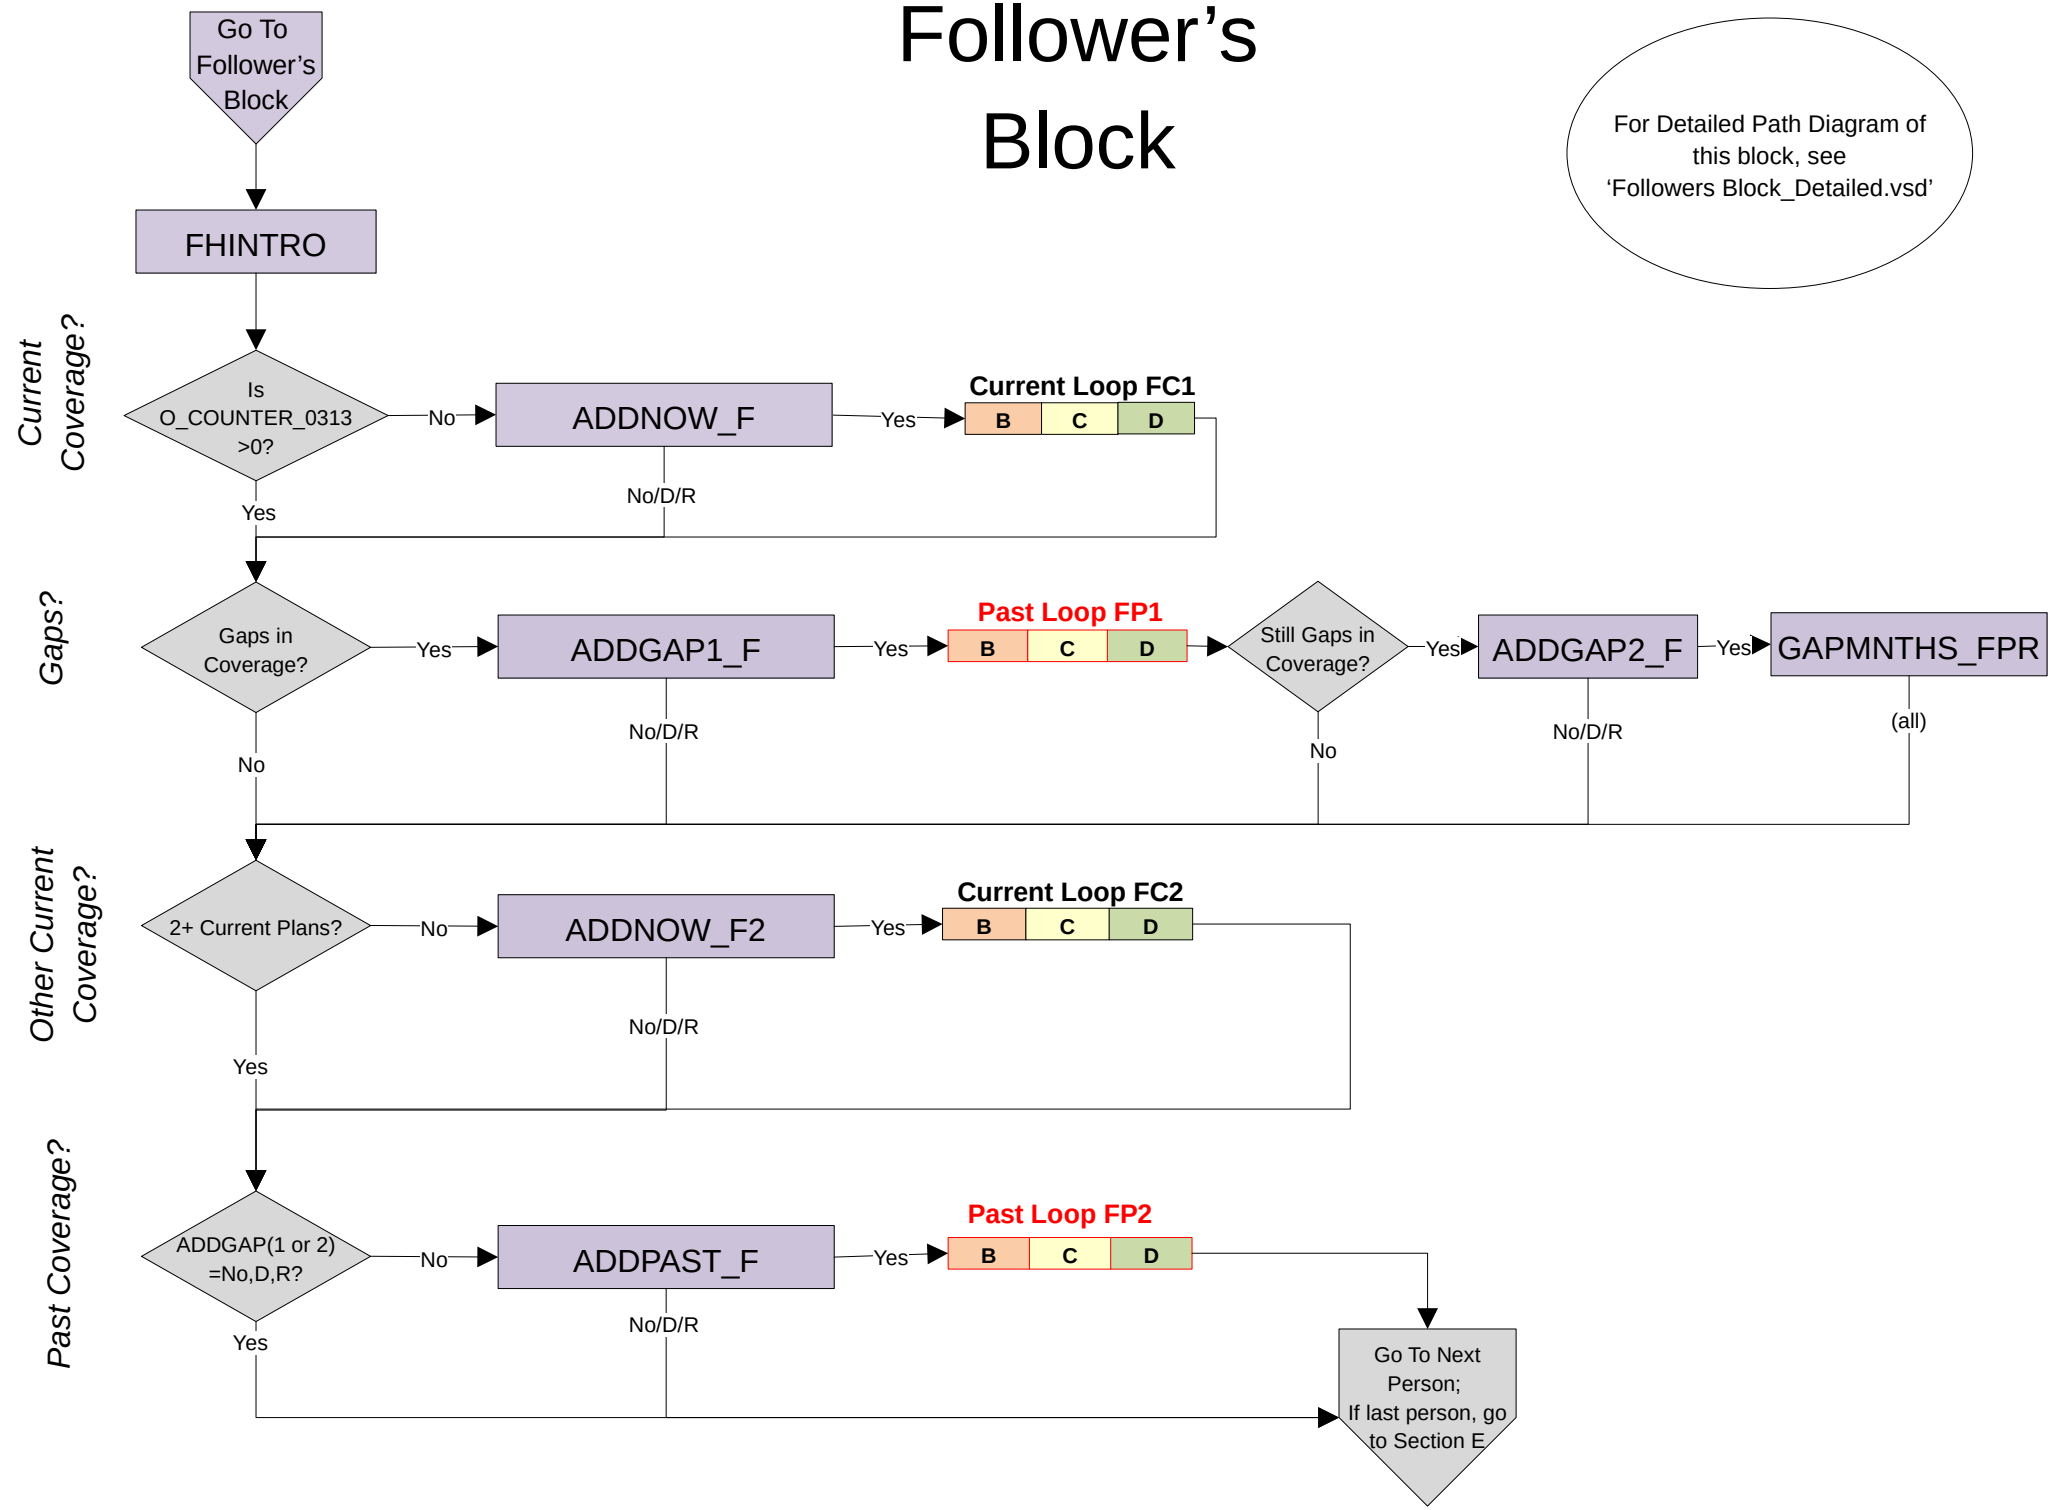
Go To Follower's Block

Follower's Block

For Detailed Path Diagram of this block, see 'Followers Block_Detailed.vsd'

FHINTRO

Current Coverage?

Is O_COUNTER_0313 >0?

No

ADDNOW_F

Yes

Current Loop FC1

| B | C | D |
|---|---|---|

No/D/R

Yes

Gaps?

Gaps in Coverage?

Yes

ADDGAP1_F

Yes

Past Loop FP1

| B | C | D |
|---|---|---|

Still Gaps in Coverage?

Yes

ADDGAP2_F

Yes

GAPMNTHS_FPR

No/D/R

No

No

No/D/R

(all)

Other Current Coverage?

2+ Current Plans?

No

ADDNOW_F2

Yes

Current Loop FC2

| B | C | D |
|---|---|---|

No/D/R

Yes

Past Coverage?

ADDGAP(1 or 2) =No,D,R?

No

ADDPAST_F

Yes

Past Loop FP2

| B | C | D |
|---|---|---|

No/D/R

Yes

Go To Next Person; If last person, go to Section E